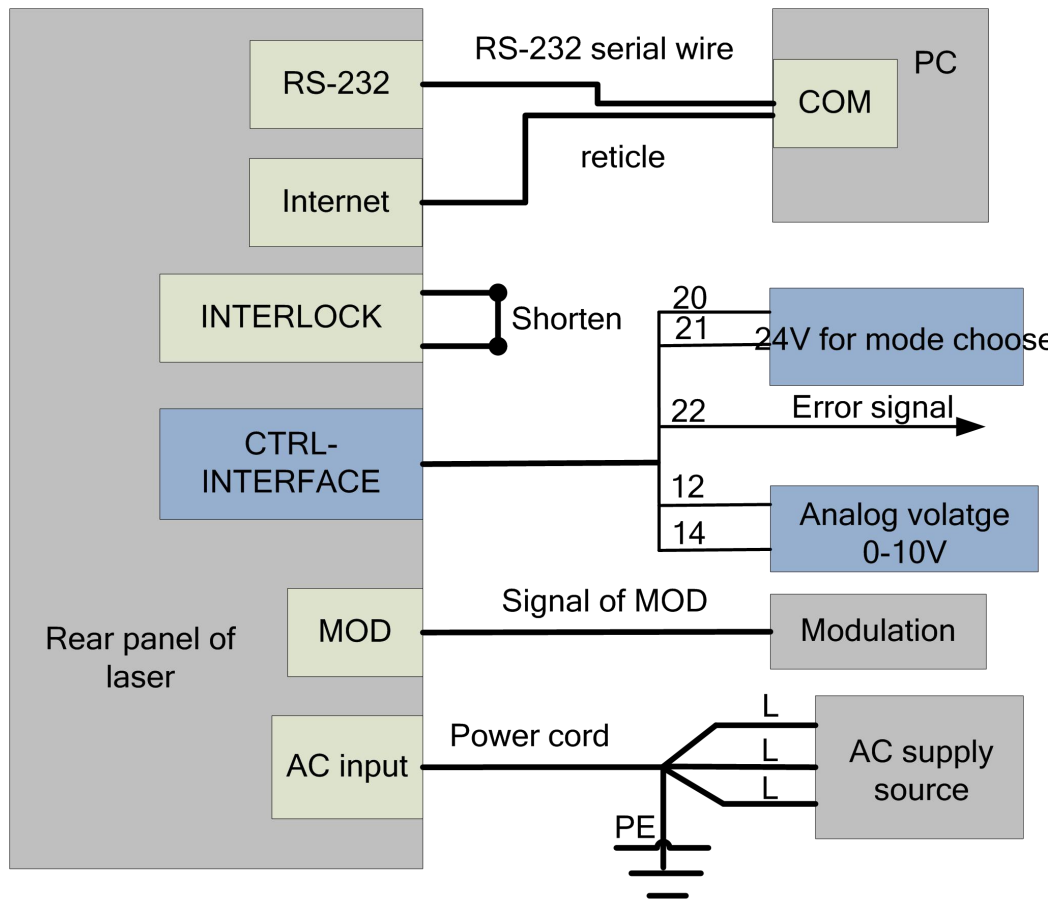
RS-232

RS-232 serial wire

PC

COM

reticle

Internet

INTERLOCK

Shorten

20

21

24V for mode choose

22

Error signal

CTRL-INTERFACE

12

14

Analog volatge 0-10V

Signal of MOD

MOD

Modulation

Rear panel of laser

L

Power cord

L

AC supply source

AC input

L

PE